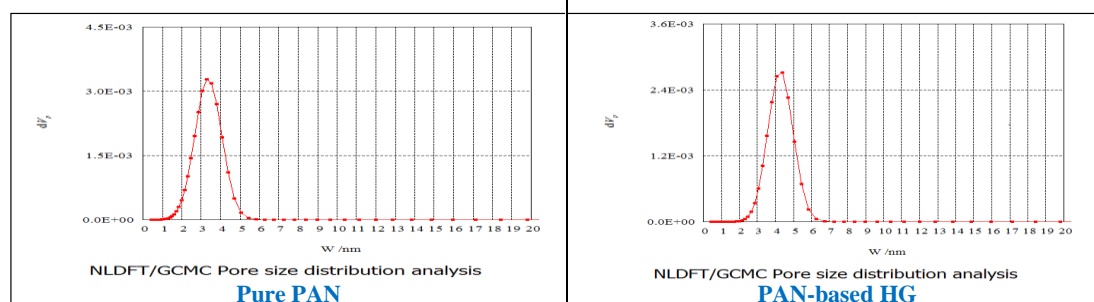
4.5E-03
3.0E-03
1.5E-03
0.0E+00
$dV_p$
0 1 2 3 4 5 6 7 8 9 10 11 12 13 14 15 16 17 18 19 20
W /nm
NLDFT/GCMC Pore size distribution analysis
Pure PAN

3.6E-03
2.4E-03
1.2E-03
0.0E+00
$dV_p$
0 1 2 3 4 5 6 7 8 9 10 11 12 13 14 15 16 17 18 19 20
W /nm
NLDFT/GCMC Pore size distribution analysis
PAN-based HG